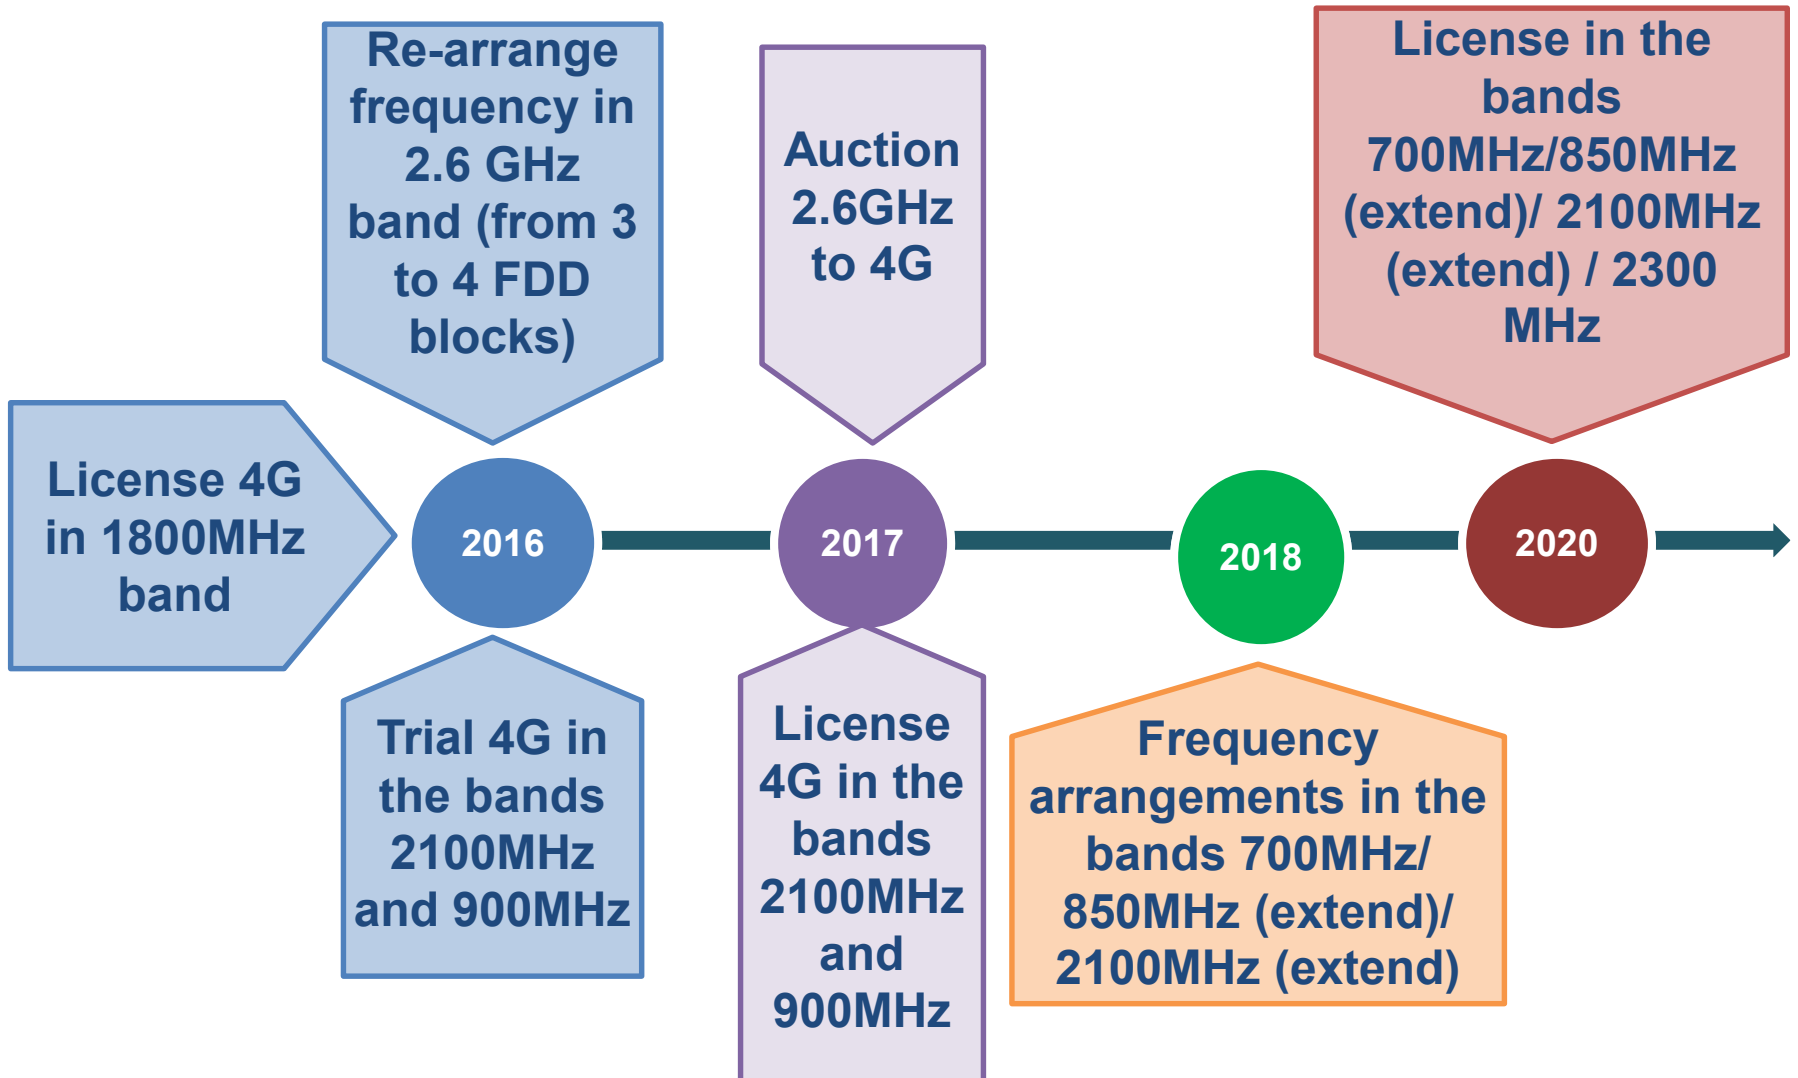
License 4G in 1800MHz band

Re-arrange frequency in 2.6 GHz band (from 3 to 4 FDD blocks)

2016

Trial 4G in the bands 2100MHz and 900MHz

Auction 2.6GHz to 4G

2017

License 4G in the bands 2100MHz and 900MHz

2018

Frequency arrangements in the bands 700MHz/ 850MHz (extend)/ 2100MHz (extend)

License in the bands 700MHz/850MHz (extend)/ 2100MHz (extend) / 2300 MHz

2020